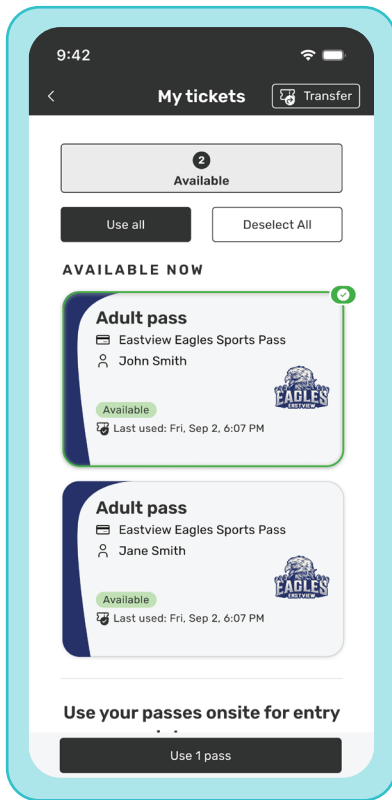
9:42

My tickets

Transfer

2
Available

Use all

Deselect All

AVAILABLE NOW

Adult pass
Eastview Eagles Sports Pass
John Smith

EAGLES
EASTVIEW

Available
Last used: Fri, Sep 2, 6:07 PM

Adult pass
Eastview Eagles Sports Pass
Jane Smith

EAGLES
EASTVIEW

Available
Last used: Fri, Sep 2, 6:07 PM

Use your passes onsite for entry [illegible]

Use 1 pass